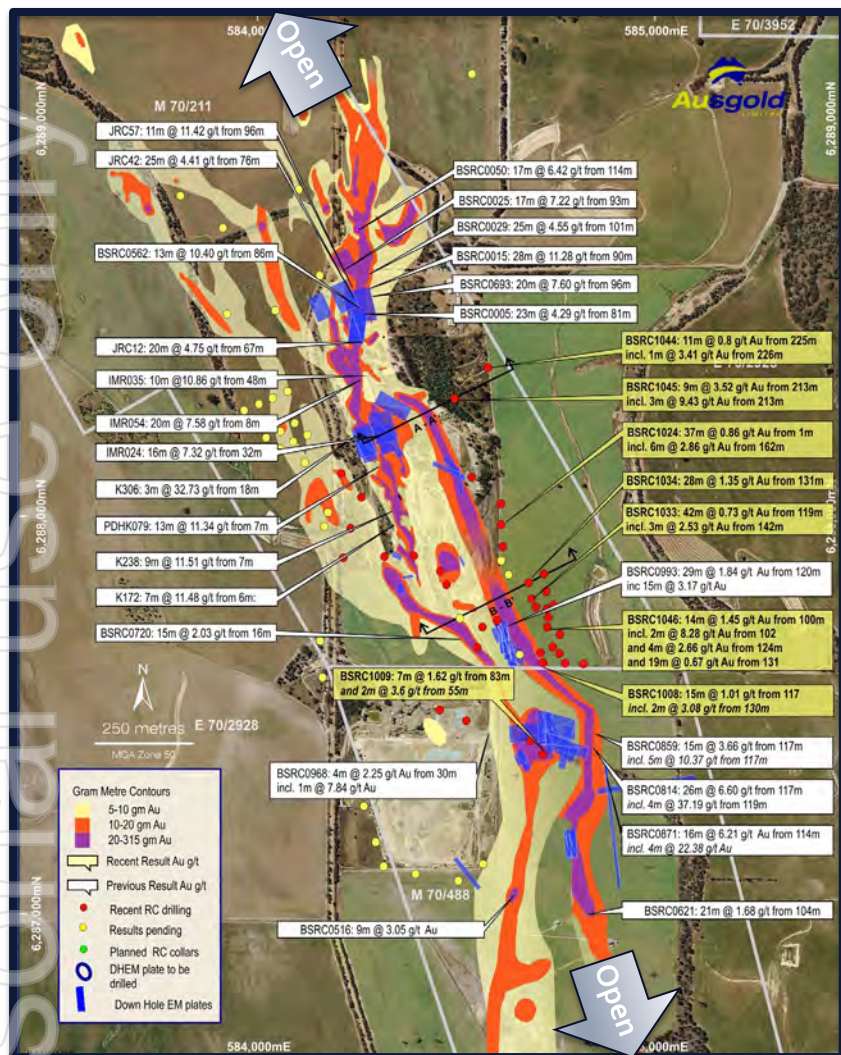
Open

584,000mE

585,000mE

E 70/3952

Ausgold LIMITED

M 70/211

6,289,000mN

6,289,000mN

JRC57: 11m @ 11.42 g/t from 96m

JRC42: 25m @ 4.41 g/t from 76m

BSRC0050: 17m @ 6.42 g/t from 114m

BSRC0025: 17m @ 7.22 g/t from 93m

BSRC0029: 25m @ 4.55 g/t from 101m

BSRC0562: 13m @ 10.40 g/t from 86m

BSRC0015: 28m @ 11.28 g/t from 90m

BSRC0693: 20m @ 7.60 g/t from 96m

BSRC0005: 23m @ 4.29 g/t from 81m

JRC12: 20m @ 4.75 g/t from 67m

BSRC1044: 11m @ 0.8 g/t Au from 225m incl. 1m @ 3.41 g/t Au from 226m

IMR035: 10m @10.86 g/t from 48m

BSRC1045: 9m @ 3.52 g/t Au from 213m incl. 3m @ 9.43 g/t Au from 213m

IMR054: 20m @ 7.58 g/t from 8m

A - A'

IMR024: 16m @ 7.32 g/t from 32m

BSRC1024: 37m @ 0.86 g/t Au from 1m incl. 6m @ 2.86 g/t Au from 162m

K306: 3m @ 32.73 g/t from 18m

BSRC1034: 28m @ 1.35 g/t Au from 131m

PDHK079: 13m @ 11.34 g/t from 7m

BSRC1033: 42m @ 0.73 g/t Au from 119m incl. 3m @ 2.53 g/t Au from 142m

6,288,000mN

K238: 9m @ 11.51 g/t from 7m

BSRC0993: 29m @ 1.84 g/t Au from 120m inc 15m @ 3.17 g/t Au

K172: 7m @ 11.48 g/t from 6m:

B - B'

BSRC0720: 15m @ 2.03 g/t from 16m

BSRC1046: 14m @ 1.45 g/t Au from 100m incl. 2m @ 8.28 g/t Au from 102 and 4m @ 2.66 g/t Au from 124m and 19m @ 0.67 g/t Au from 131

N

BSRC1009: 7m @ 1.62 g/t from 83m and 2m @ 3.6 g/t from 55m

BSRC1008: 15m @ 1.01 g/t from 117 incl. 2m @ 3.08 g/t from 130m

250 metres

MGA Zone 50

E 70/2928

BSRC0859: 15m @ 3.66 g/t from 117m incl. 5m @ 10.37 g/t from 117m

Gram Metre Contours
5-10 gm Au
10-20 gm Au
20-315 gm Au

BSRC0968: 4m @ 2.25 g/t Au from 30m incl. 1m @ 7.84 g/t Au

BSRC0814: 26m @ 6.60 g/t from 117m incl. 4m @ 37.19 g/t from 119m

Recent Result Au g/t

Previous Result Au g/t

BSRC0871: 16m @ 6.21 g/t Au from 114m incl. 4m @ 22.38 g/t Au

Recent RC drilling

Results pending

Planned RC collars

DHEM plate to be drilled

Down Hole EM plates

M 70/488

6,287,000mN

BSRC0621: 21m @ 1.68 g/t from 104m

BSRC0516: 9m @ 3.05 g/t Au

584,000mE

Open

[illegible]000mE